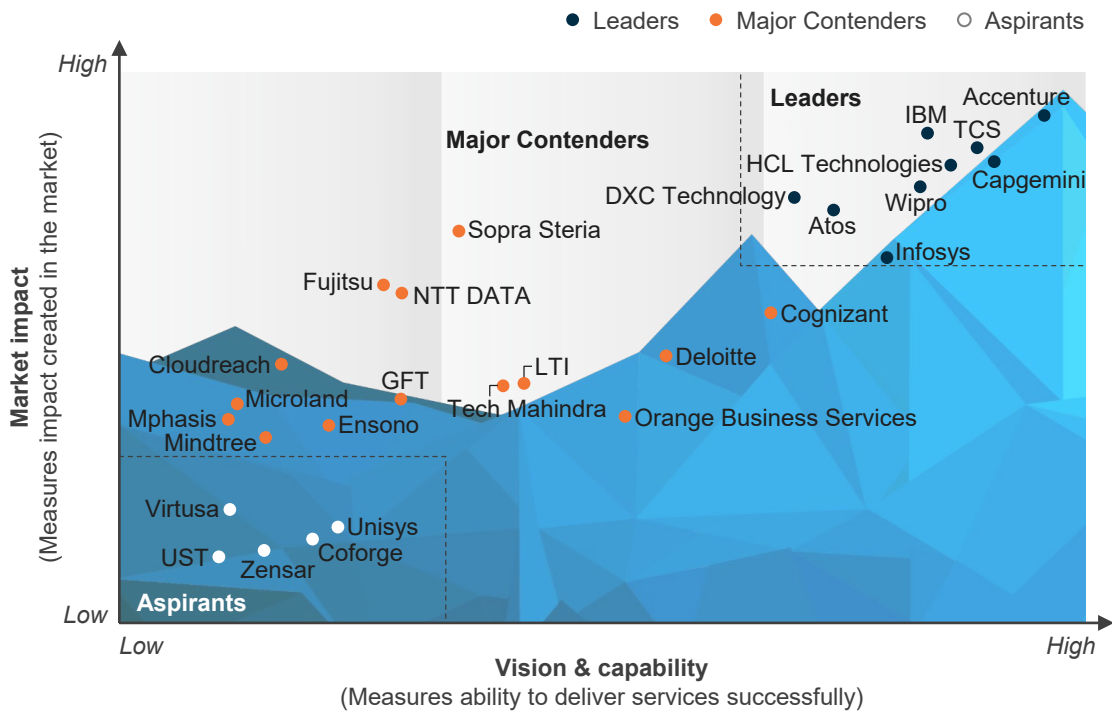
Leaders Major Contenders Aspirants

High

Market impact
(Measures impact created in the market)

Low

Leaders

Major Contenders

Aspirants

Accenture
IBM
TCS
HCL Technologies
Capgemini
DXC Technology
Wipro
Atos
Infosys
Sopra Steria
Fujitsu
NTT DATA
Cognizant
Deloitte
LTI
Cloudreach
GFT
Microland
Mphasis
Ensono
Tech Mahindra
Orange Business Services
Mindtree
Virtusa
Unisys
UST
Zensar
Coforge

Low

High

Vision & capability
(Measures ability to deliver services successfully)